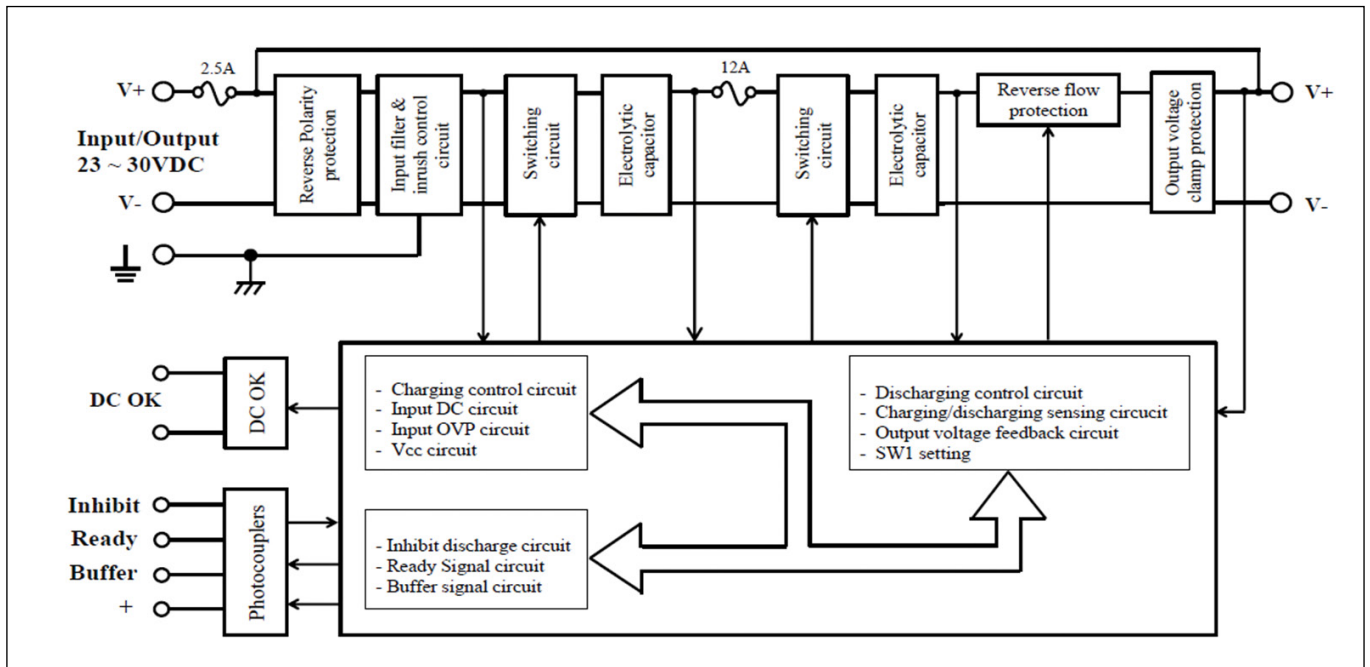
V+

2.5A

Reverse Polarity protection

Input filter & inrush control circuit

Switching circuit

Electrolytic capacitor

12A

Switching circuit

Electrolytic capacitor

Reverse flow protection

Output voltage clamp protection

V+

Input/Output
23 ~ 30VDC

V-

V-

DC OK

DC OK

- Charging control circuit
- Input DC circuit
- Input OVP circuit
- Vcc circuit

- Discharging control circuit
- Charging/discharging sensing circucit
- Output voltage feedback circuit
- SW1 setting

Inhibit

Ready

Buffer

+

Photocouplers

- Inhibit discharge circuit
- Ready Signal circuit
- Buffer signal circuit